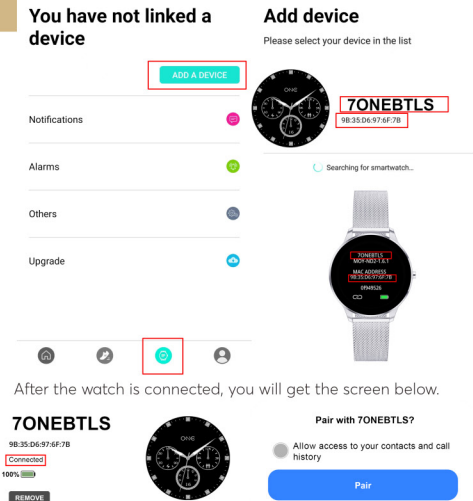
You have not linked a device

ADD A DEVICE

Notifications

Alarms

Others

Upgrade

Add device

Please select your device in the list

ONE

7ONEBTLS

9B:35:D6:97:6F:7B

Searching for smartwatch...

7ONEBTLS
MOY-NDZ-1.6.1

MAC ADDRESS
9B:35:D6:97:6F:7B

0949526

After the watch is connected, you will get the screen below.

7ONEBTLS

9B:35:D6:97:6F:7B

Connected

100%

REMOVE

ONE

Pair with 7ONEBTLS?

Allow access to your contacts and call history

Pair